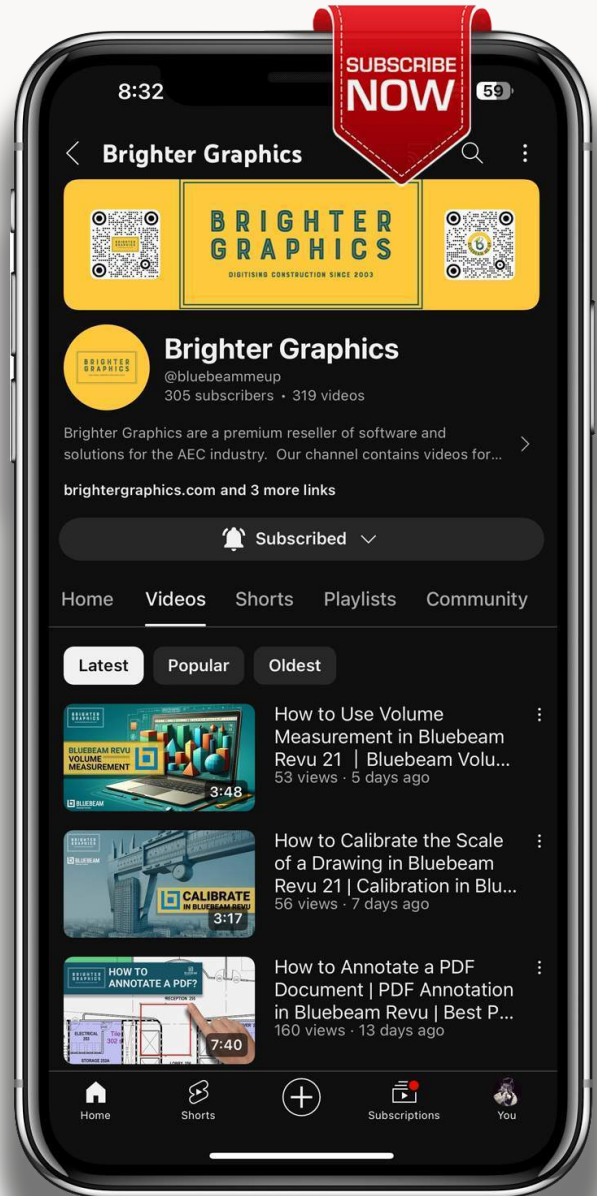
8:32

SUBSCRIBE NOW

59

Brighter Graphics

BRIGHTER GRAPHICS
DIGITISING CONSTRUCTION SINCE 2003

BRIGHTER GRAPHICS

Brighter Graphics
@bluebeammeup
305 subscribers • 319 videos

Brighter Graphics are a premium reseller of software and solutions for the AEC industry. Our channel contains videos for...

brightergraphics.com and 3 more links

Subscribed

Home Videos Shorts Playlists Community

Latest Popular Oldest

BRIGHTER GRAPHICS
BLUEBEAM REVU VOLUME MEASUREMENT
BLUEBEAM
3:48
How to Use Volume Measurement in Bluebeam Revu 21 | Bluebeam Volu...
53 views · 5 days ago

BRIGHTER GRAPHICS
CALIBRATE IN BLUEBEAM REVU
BLUEBEAM
3:17
How to Calibrate the Scale of a Drawing in Bluebeam Revu 21 | Calibration in Blu...
56 views · 7 days ago

BRIGHTER GRAPHICS
HOW TO ANNOTATE A PDF?
RECEPTION 20
ELECTRICAL 203
STORAGE 202A
7:40
How to Annotate a PDF Document | PDF Annotation in Bluebeam Revu | Best P...
160 views · 13 days ago

Home Shorts Subscriptions You